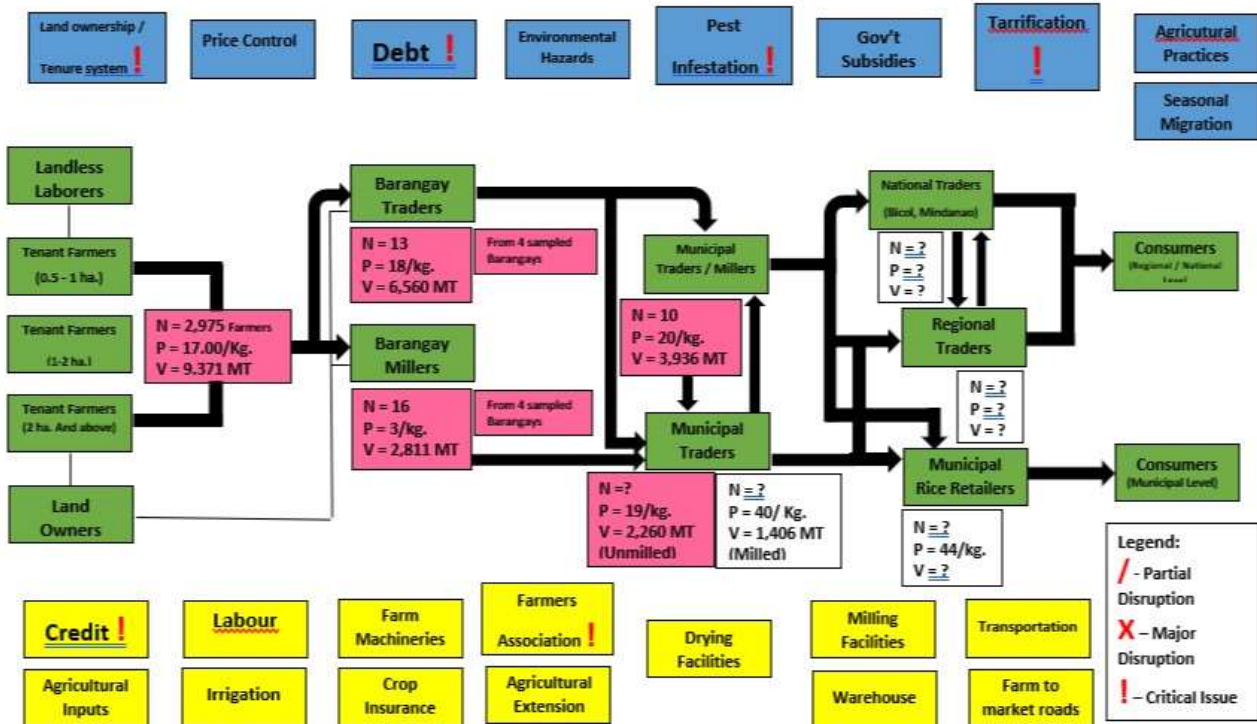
Land ownership / Tenure system !

Price Control

Debt !

Environmental Hazards

Pest Infestation !

Gov't Subsidies

Tarrification !

Agricutural Practices

Seasonal Migration

Landless Laborers

Tenant Farmers (0.5 - 1 ha.)

Tenant Farmers (1-2 ha.)

Tenant Farmers (2 ha. And above)

Land Owners

N = 2,975 Farmers
P = 17.00/Kg.
V = 9.371 MT

Barangay Traders

N = 13
P = 18/kg.
V = 6,560 MT

From 4 sampled Barangays

Barangay Millers

N = 16
P = 3/kg.
V = 2,811 MT

From 4 sampled Barangays

Municipal Traders / Millers

N = 10
P = 20/kg.
V = 3,936 MT

Municipal Traders

N =?
P = 19/kg.
V = 2,260 MT
(Unmilled)

N = ?
P = 40/ Kg.
V = 1,406 MT
(Milled)

National Traders (Bicol, Mindanao)

N = ?
P = ?
V = ?

Regional Traders

N = ?
P = ?
V = ?

Municipal Rice Retailers

N = ?
P = 44/kg.
V = ?

Consumers (Regional / National Level)

Consumers (Municipal Level)

Legend:
/ - Partial Disruption
X – Major Disruption
! – Critical Issue

Credit !

Labour

Farm Machineries

Farmers Association !

Drying Facilities

Milling Facilities

Transportation

Agricultural Inputs

Irrigation

Crop Insurance

Agricultural Extension

Warehouse

Farm to market roads